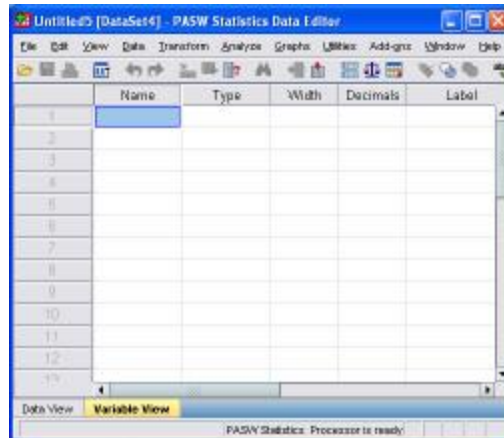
Untitled5 [DataSet4] - PASW Statistics Data Editor

File Edit View Data Transform Analyze Graphs Utilities Add-ons Window Help

| | Name | Type | Width | Decimals | Label |
|---|---|---|---|---|---|
| 1 | | | | | |
| 2 | | | | | |
| 3 | | | | | |
| 4 | | | | | |
| 5 | | | | | |
| 6 | | | | | |
| 7 | | | | | |
| 8 | | | | | |
| 9 | | | | | |
| 10 | | | | | |
| 11 | | | | | |
| 12 | | | | | |
| 13 | | | | | |

Data View Variable View

PASW Statistics Processor is ready